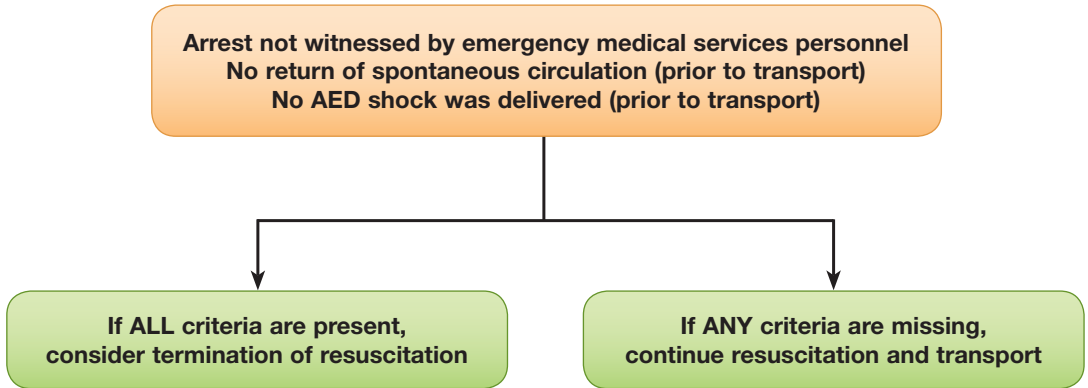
Arrest not witnessed by emergency medical services personnel
No return of spontaneous circulation (prior to transport)
No AED shock was delivered (prior to transport)

If ALL criteria are present, consider termination of resuscitation

If ANY criteria are missing, continue resuscitation and transport